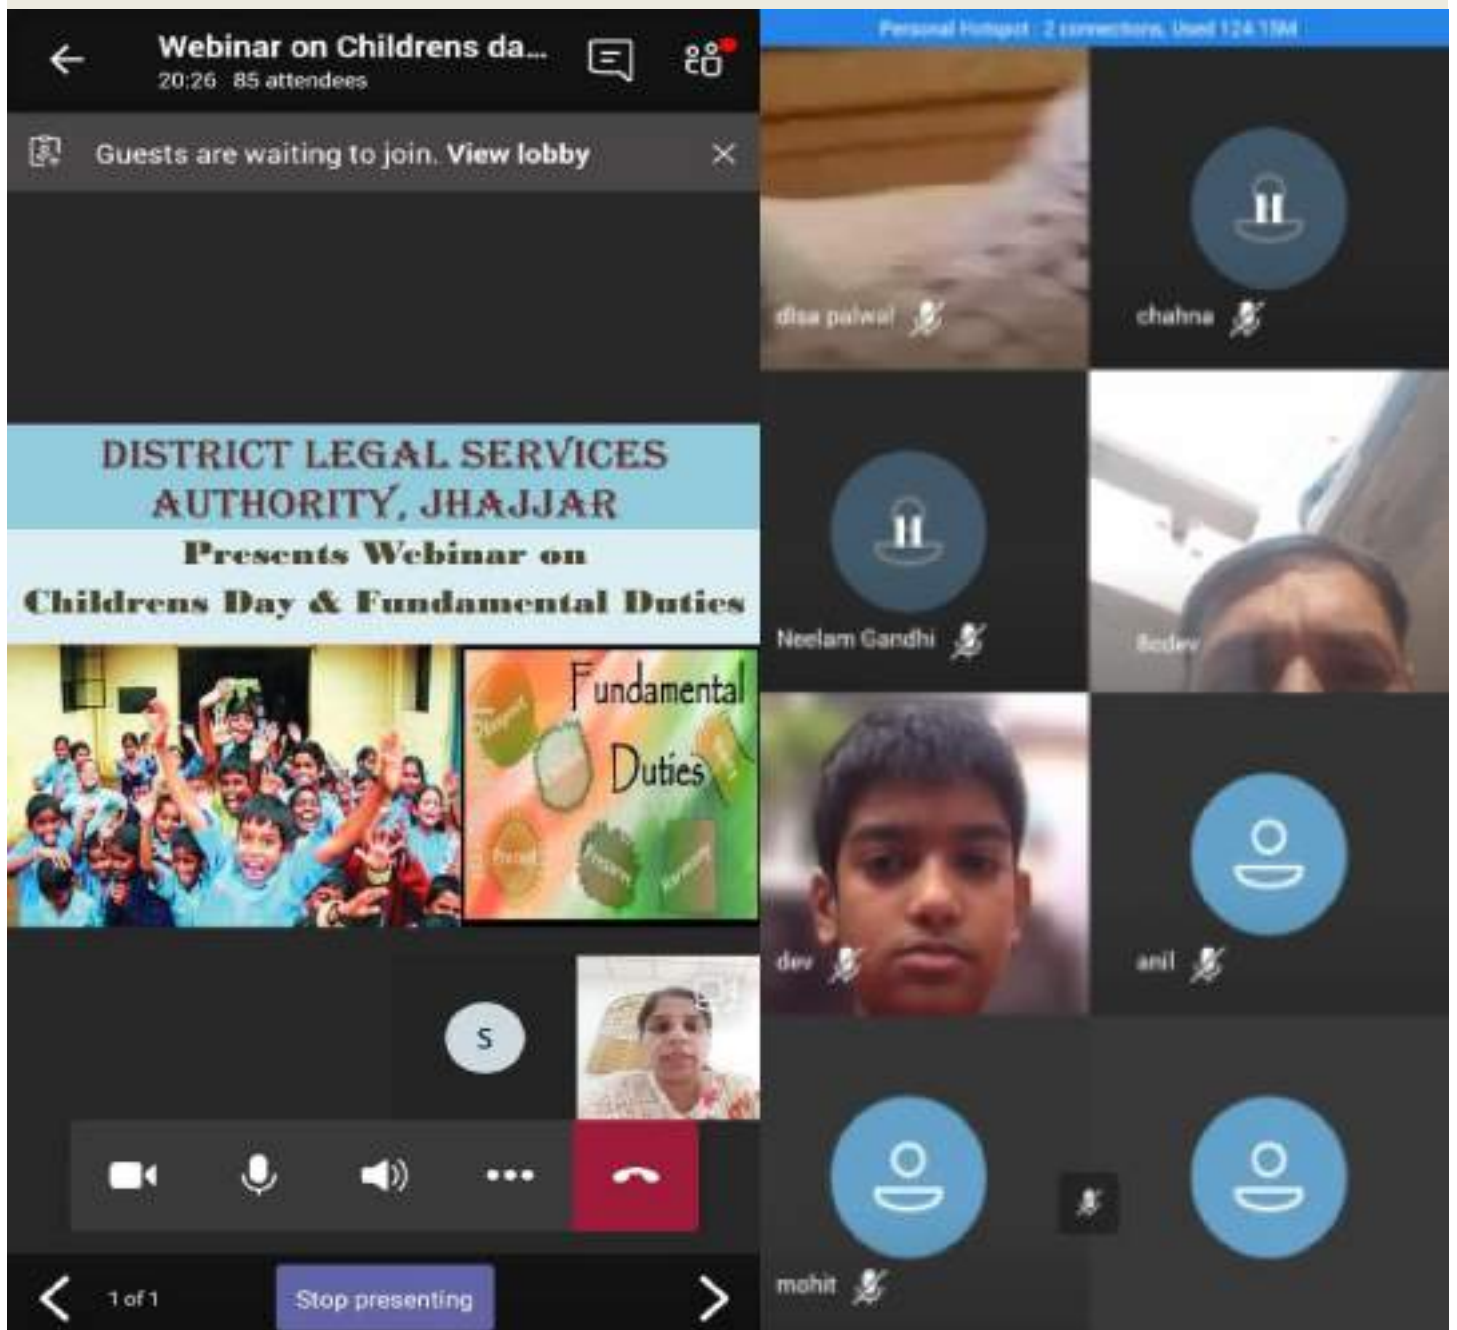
Webinar on Childrens da...
20:26 85 attendees

Guests are waiting to join. View lobby

DISTRICT LEGAL SERVICES AUTHORITY, JHAJJAR
Presents Webinar on
Childrens Day & Fundamental Duties

Fundamental Duties

S

1 of 1
Stop presenting

Personal Hotspot: 2 connections, Used 124.15M

disa palwal
chahna
Neelam Gandhi
Sudev
dev
anil
mohit